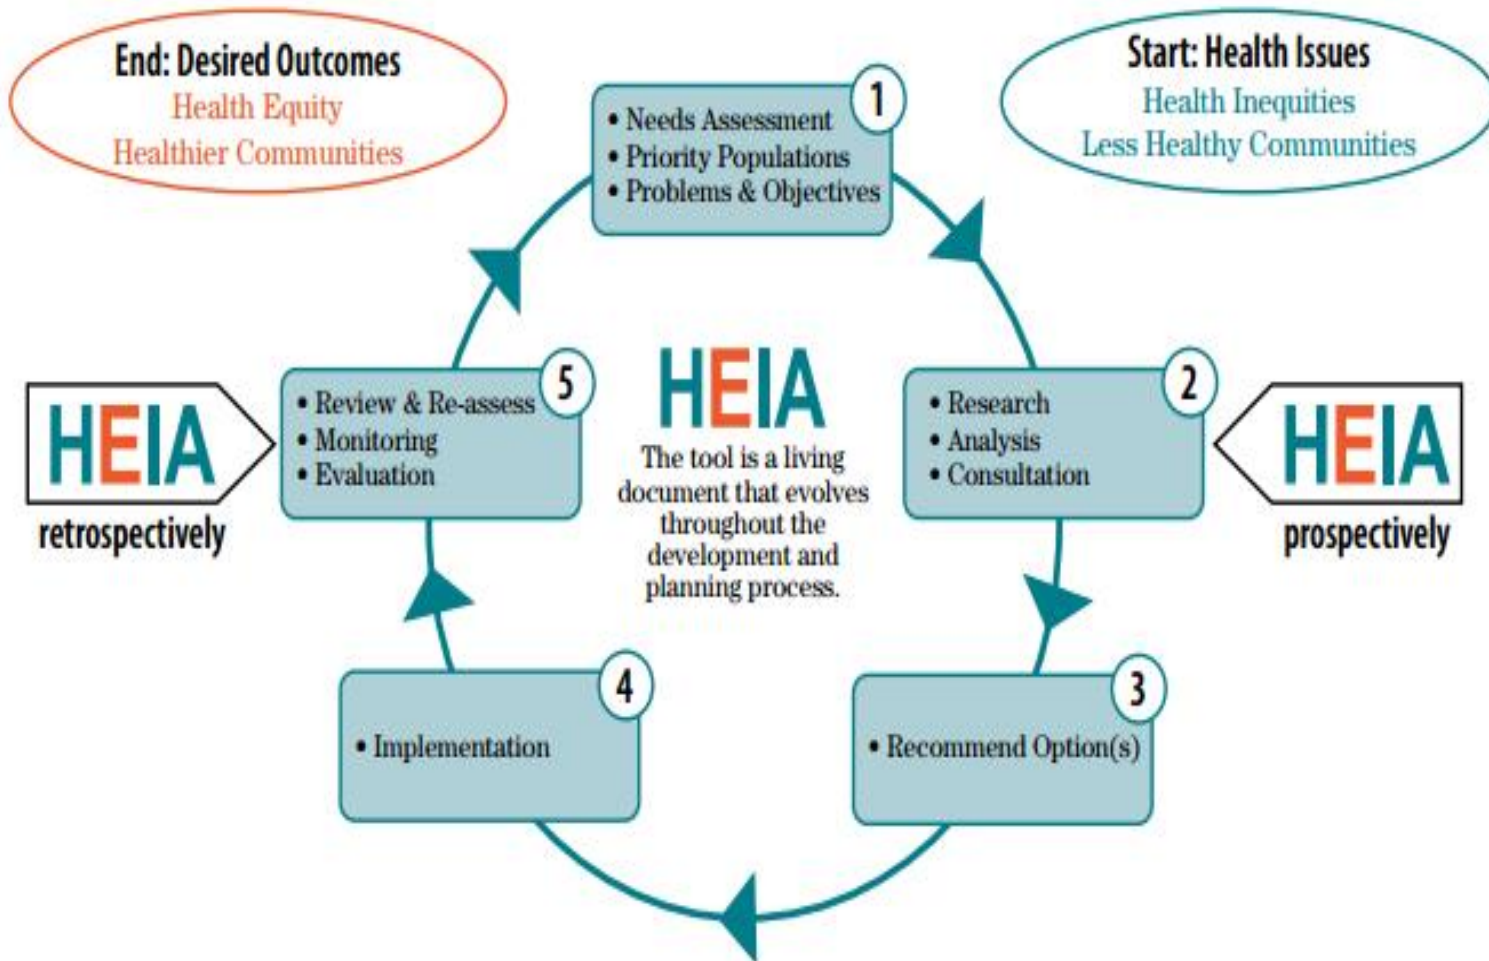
End: Desired Outcomes
Health Equity
Healthier Communities

Start: Health Issues
Health Inequities
Less Healthy Communities

1
• Needs Assessment
• Priority Populations
• Problems & Objectives

HEIA
retrospectively

5
• Review & Re-assess
• Monitoring
• Evaluation

HEIA
The tool is a living document that evolves throughout the development and planning process.

2
• Research
• Analysis
• Consultation

HEIA
prospectively

4
• Implementation

3
• Recommend Option(s)